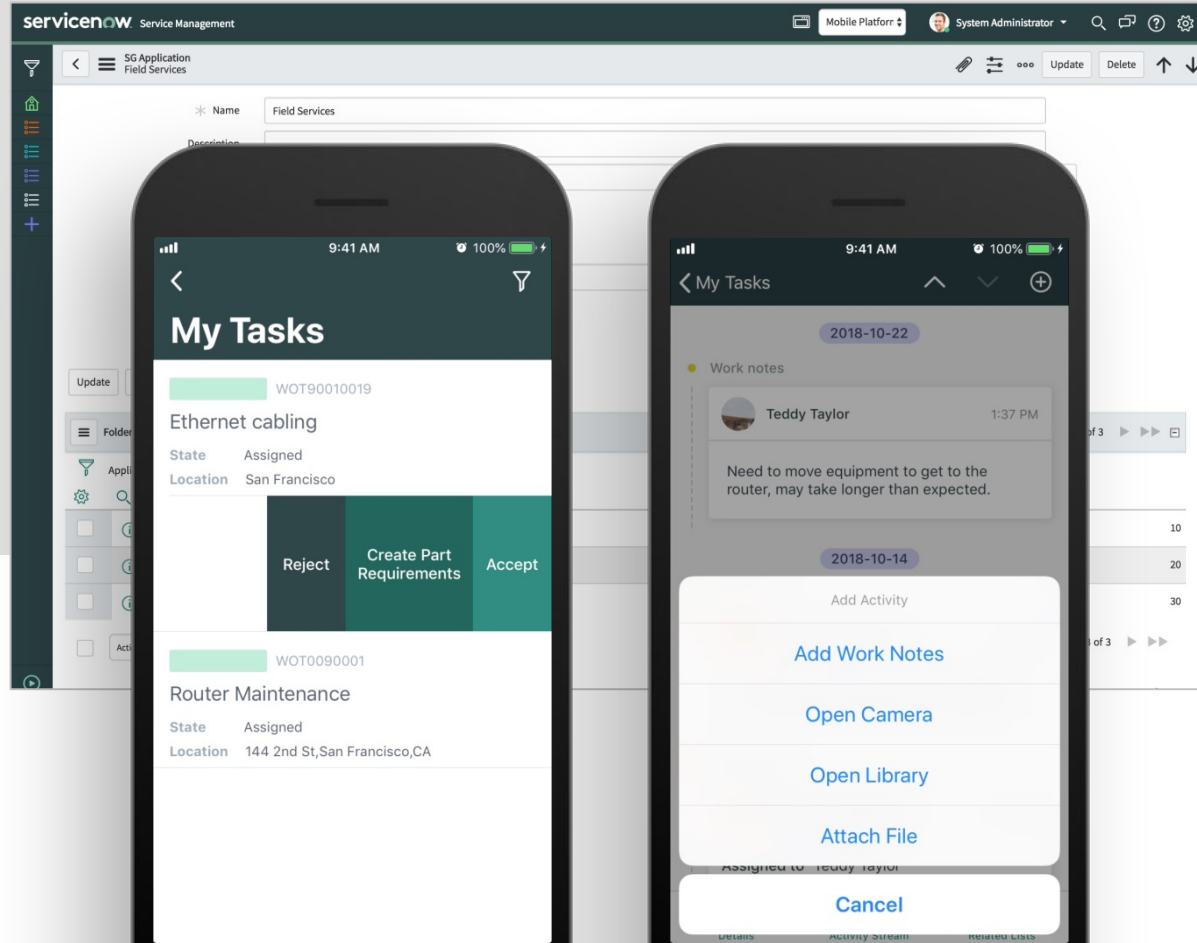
servicenow Service Management

Mobile Platform

System Administrator

SG Application
Field Services

Update Delete

Name Field Services

Description

Update

Folder

Appli

of 3

10

20

30

of 3

Acti

9:41 AM 100%

My Tasks

WOT90010019

Ethernet cabling

State Assigned

Location San Francisco

Reject

Create Part Requirements

Accept

WOT0090001

Router Maintenance

State Assigned

Location 144 2nd St,San Francisco,CA

9:41 AM 100%

My Tasks

2018-10-22

Work notes

Teddy Taylor 1:37 PM

Need to move equipment to get to the router, may take longer than expected.

2018-10-14

Add Activity

Add Work Notes

Open Camera

Open Library

Attach File

Assigned to Teddy Taylor

Cancel

Details Activity Stream Related Lists